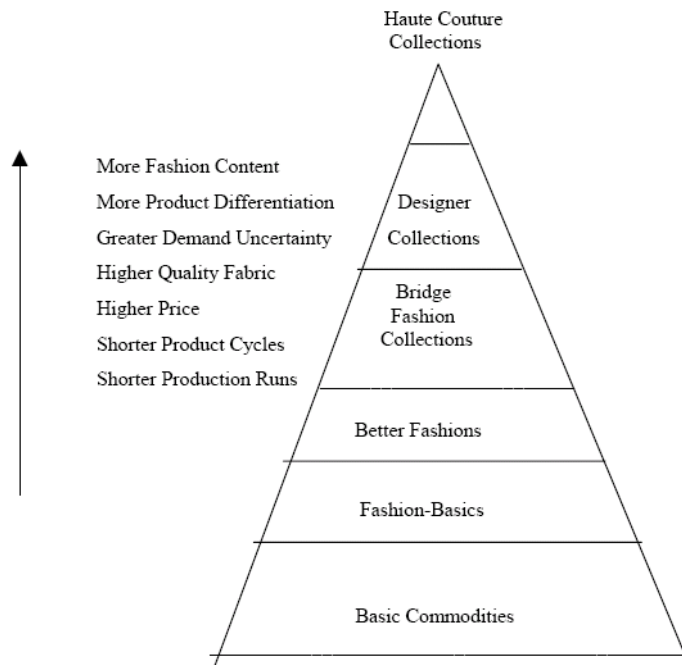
Haute Couture Collections

More Fashion Content
More Product Differentiation
Greater Demand Uncertainty
Higher Quality Fabric
Higher Price
Shorter Product Cycles
Shorter Production Runs

Designer Collections

Bridge Fashion Collections

Better Fashions

Fashion-Basics

Basic Commodities